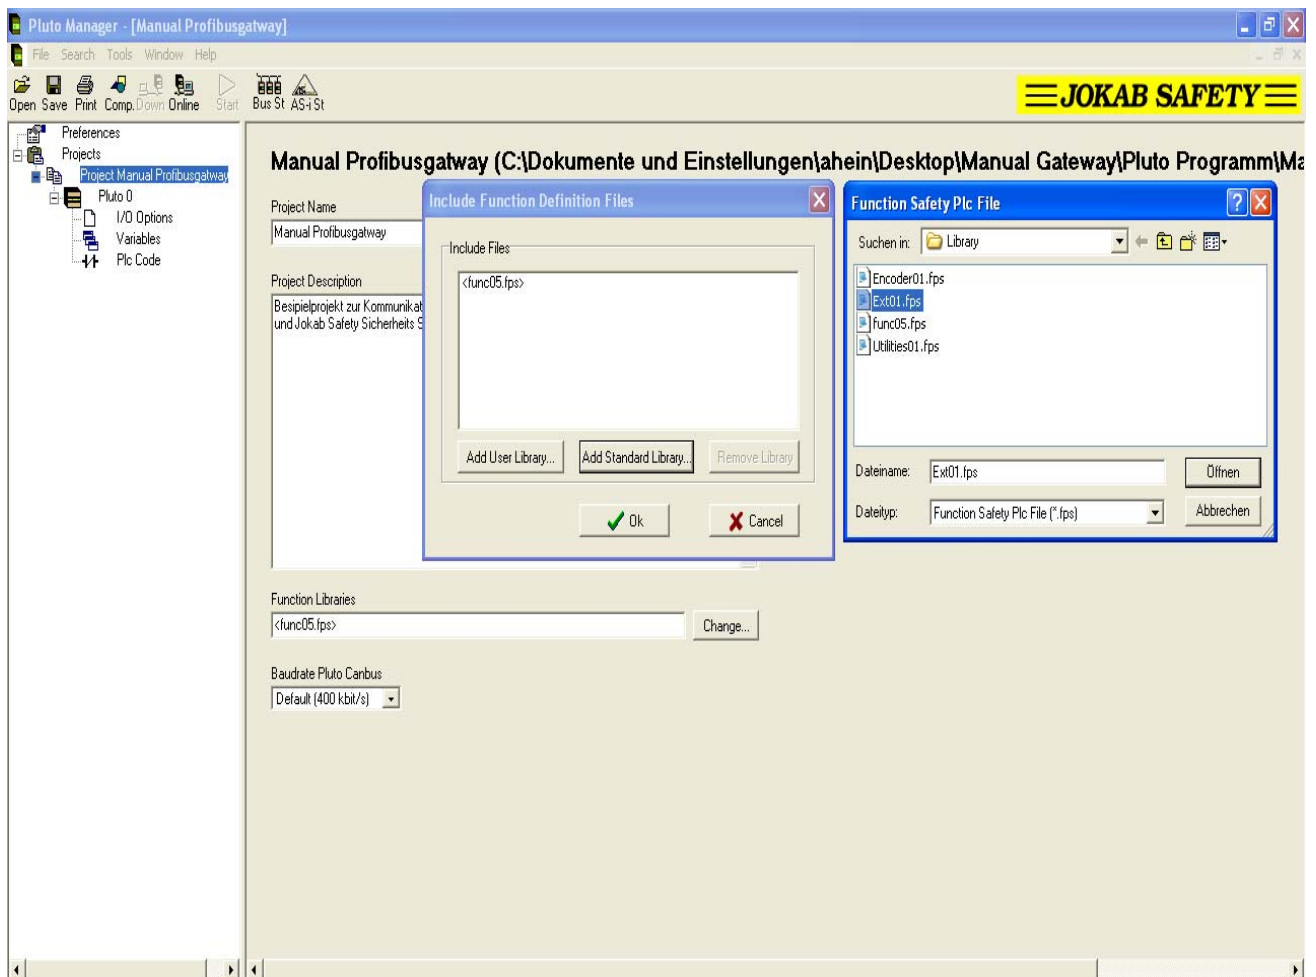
Pluto Manager - [Manual Profibusgatway]

File Search Tools Window Help

Open Save Print Comp. Down Online Start Bus St AS-i St

JOKAB SAFETY

Preferences
Projects
Project Manual Profibusgatway
Pluto 0
I/O Options
Variables
Plc Code

Manual Profibusgatway (C:\Dokumente und Einstellungen\ahein\Desktop\Manual Gateway\Pluto Programm\Ma

Project Name
Manual Profibusgatway

Project Description
Besipielprojekt zur Kommunikat
und Jokab Safety Sicherheits S

Include Function Definition Files

Include Files
<func05.fps>

Add User Library... Add Standard Library... Remove Library

Ok Cancel

Function Safety Plc File

Suchen in: Library

Encoder01.fps
Ext01.fps
func05.fps
Utilities01.fps

Dateiname: Ext01.fps Öffnen
Dateityp: Function Safety Plc File (*.fps) Abbrechen

Function Libraries
<func05.fps> Change...

Baudrate Pluto Canbus
Default (400 kbit/s)